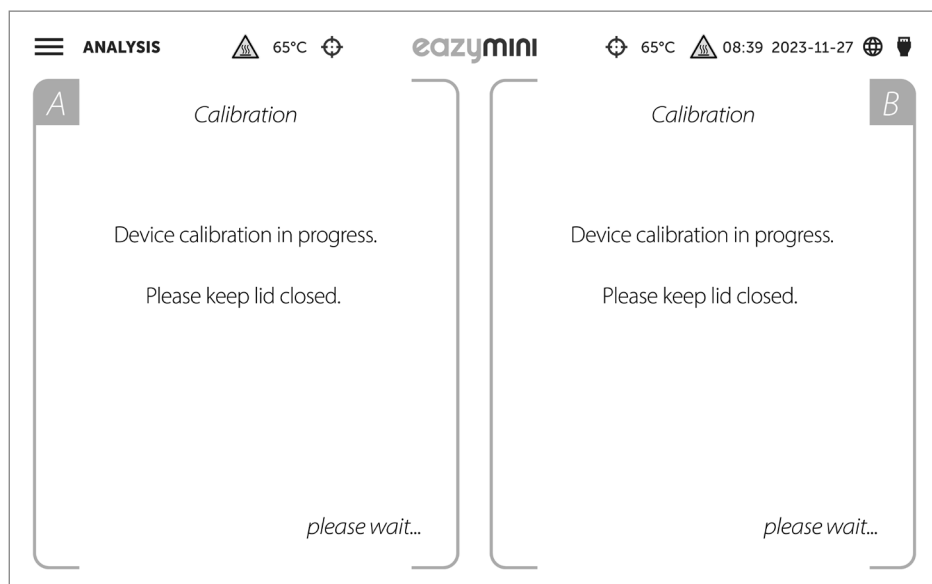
ANALYSIS 65°C eazymini 65°C 08:39 2023-11-27

A
Calibration

Device calibration in progress.

Please keep lid closed.

please wait...

Calibration
B

Device calibration in progress.

Please keep lid closed.

please wait...